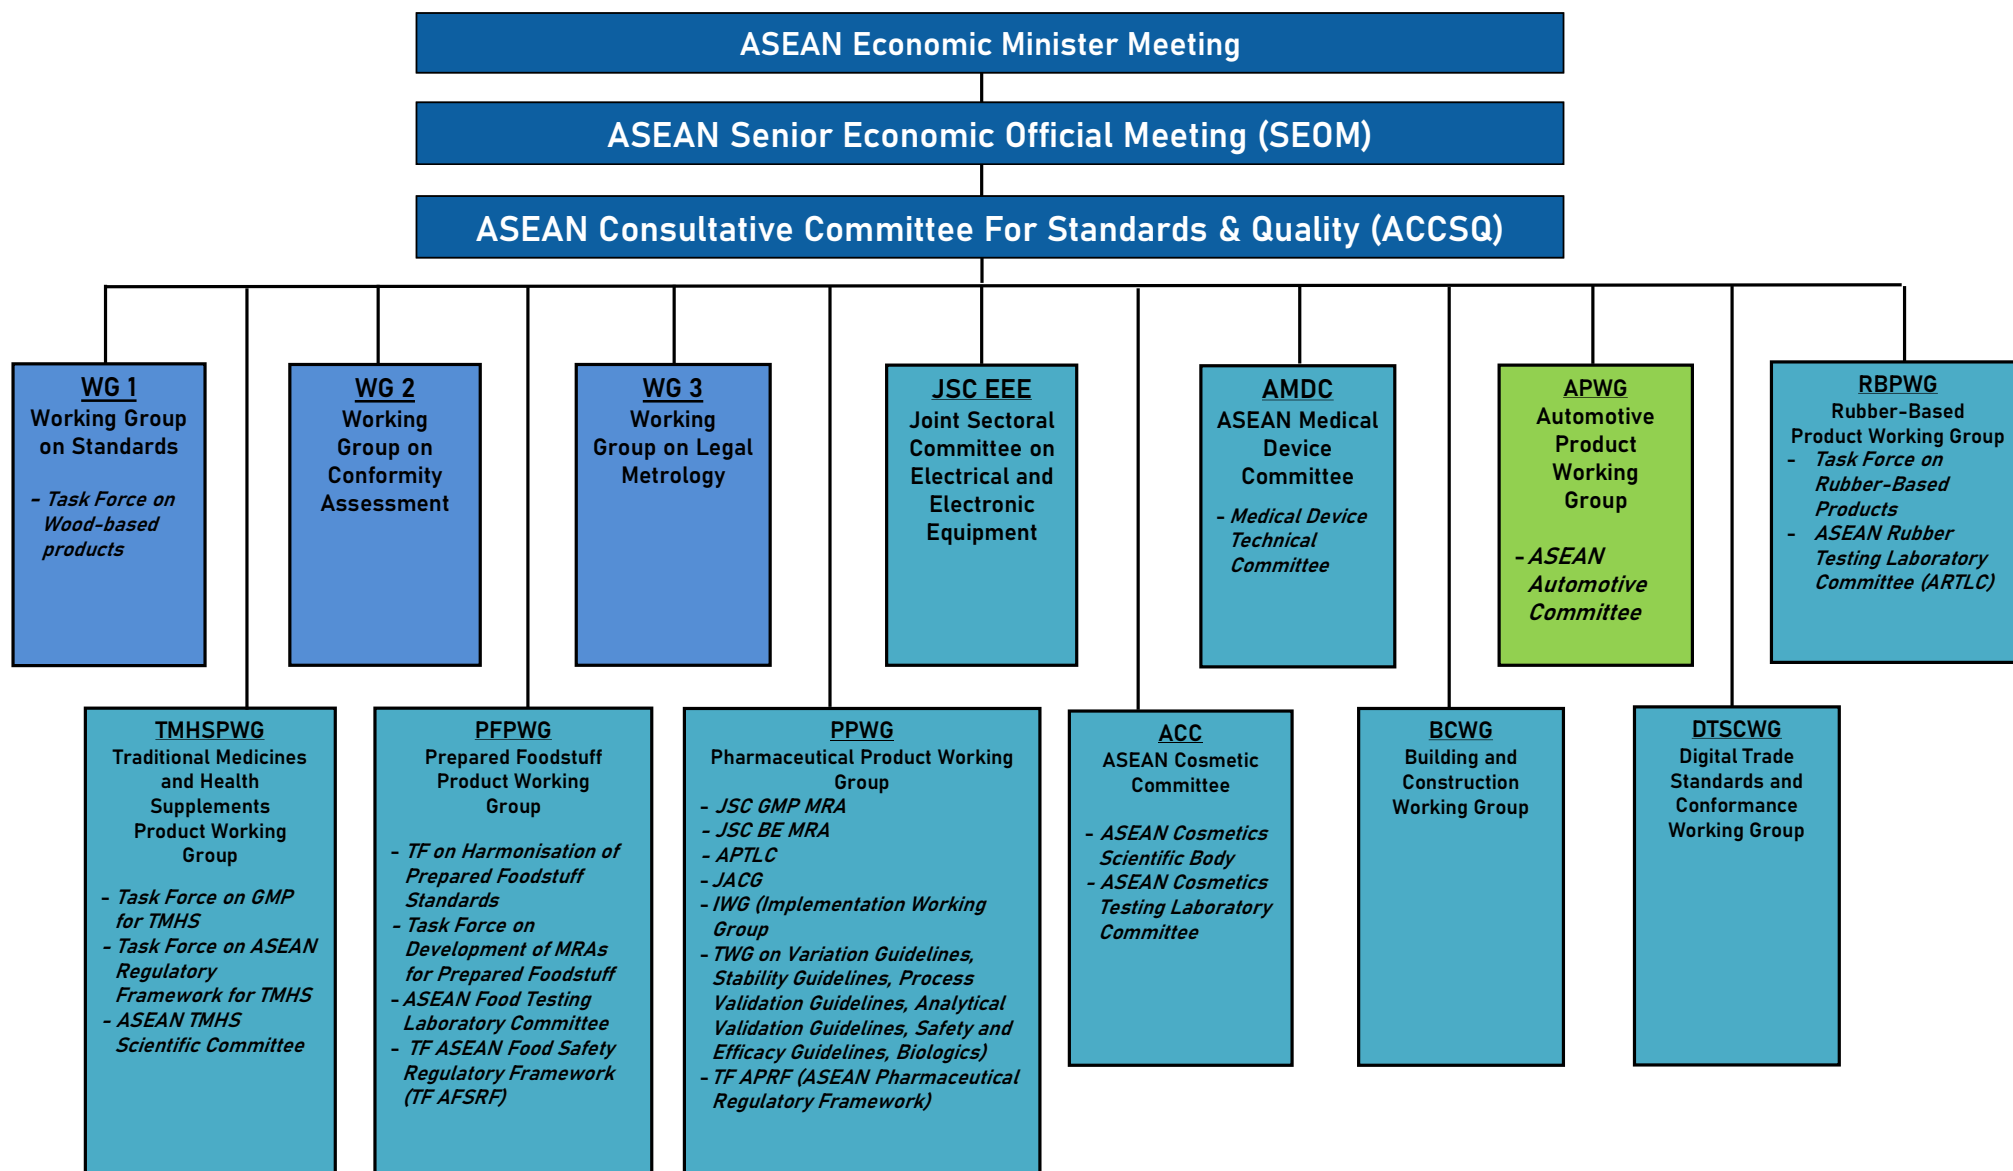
ASEAN Economic Minister Meeting

ASEAN Senior Economic Official Meeting (SEOM)

ASEAN Consultative Committee For Standards & Quality (ACCSQ)

WG 1
Working Group on Standards
- Task Force on Wood-based products

WG 2
Working Group on Conformity Assessment

WG 3
Working Group on Legal Metrology

JSC EEE
Joint Sectoral Committee on Electrical and Electronic Equipment

AMDC
ASEAN Medical Device Committee
- Medical Device Technical Committee

APWG
Automotive Product Working Group
- ASEAN Automotive Committee

RBPWG
Rubber-Based Product Working Group
- Task Force on Rubber-Based Products
- ASEAN Rubber Testing Laboratory Committee (ARTLC)

TMHSPWG
Traditional Medicines and Health Supplements Product Working Group
- Task Force on GMP for TMHS
- Task Force on ASEAN Regulatory Framework for TMHS
- ASEAN TMHS Scientific Committee

PFPWG
Prepared Foodstuff Product Working Group
- TF on Harmonisation of Prepared Foodstuff Standards
- Task Force on Development of MRAs for Prepared Foodstuff
- ASEAN Food Testing Laboratory Committee
- TF ASEAN Food Safety Regulatory Framework (TF AFSRF)

PPWG
Pharmaceutical Product Working Group
- JSC GMP MRA
- JSC BE MRA
- APTLC
- JACG
- IWG (Implementation Working Group
- TWG on Variation Guidelines, Stability Guidelines, Process Validation Guidelines, Analytical Validation Guidelines, Safety and Efficacy Guidelines, Biologics)
- TF APRF (ASEAN Pharmaceutical Regulatory Framework)

ACC
ASEAN Cosmetic Committee
- ASEAN Cosmetics Scientific Body
- ASEAN Cosmetics Testing Laboratory Committee

BCWG
Building and Construction Working Group

DTSCWG
Digital Trade Standards and Conformance Working Group